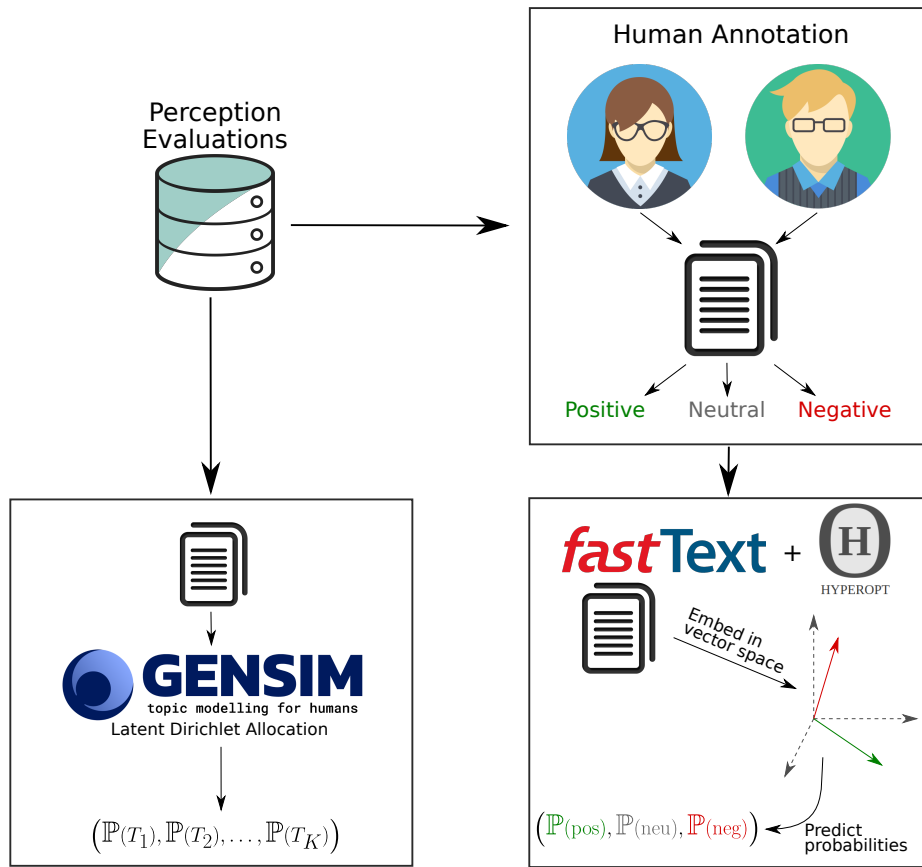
Perception Evaluations

Human Annotation

Positive Neutral Negative

GENSIM
topic modelling for humans
Latent Dirichlet Allocation

$\left(\mathbb{P}(T_1), \mathbb{P}(T_2), \ldots, \mathbb{P}(T_K)\right)$

fastText + H
HYPEROPT

Embed in vector space

$\left(\mathbb{P}(\text{pos}), \mathbb{P}(\text{neu}), \mathbb{P}(\text{neg})\right)$

Predict probabilities